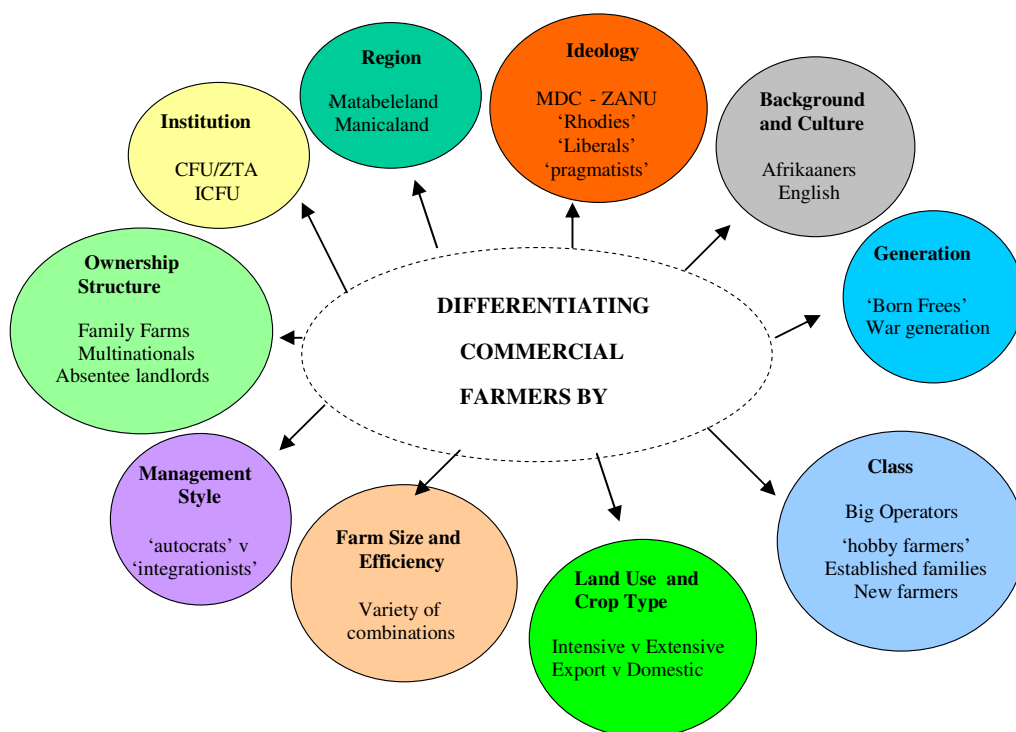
DIFFERENTIATING COMMERCIAL FARMERS BY

Region

Matabeleland
Manicaland

Ideology

MDC - ZANU
'Rhodies'
'Liberals'
'pragmatists'

Background and Culture

Afrikaaners
English

Institution

CFU/ZTA
ICFU

Generation

'Born Frees'
War generation

Ownership Structure

Family Farms
Multinationals
Absentee landlords

Class

Big Operators
'hobby farmers'
Established families
New farmers

Management Style

'autocrats' v 'integrationists'

Farm Size and Efficiency

Variety of combinations

Land Use and Crop Type

Intensive v Extensive
Export v Domestic